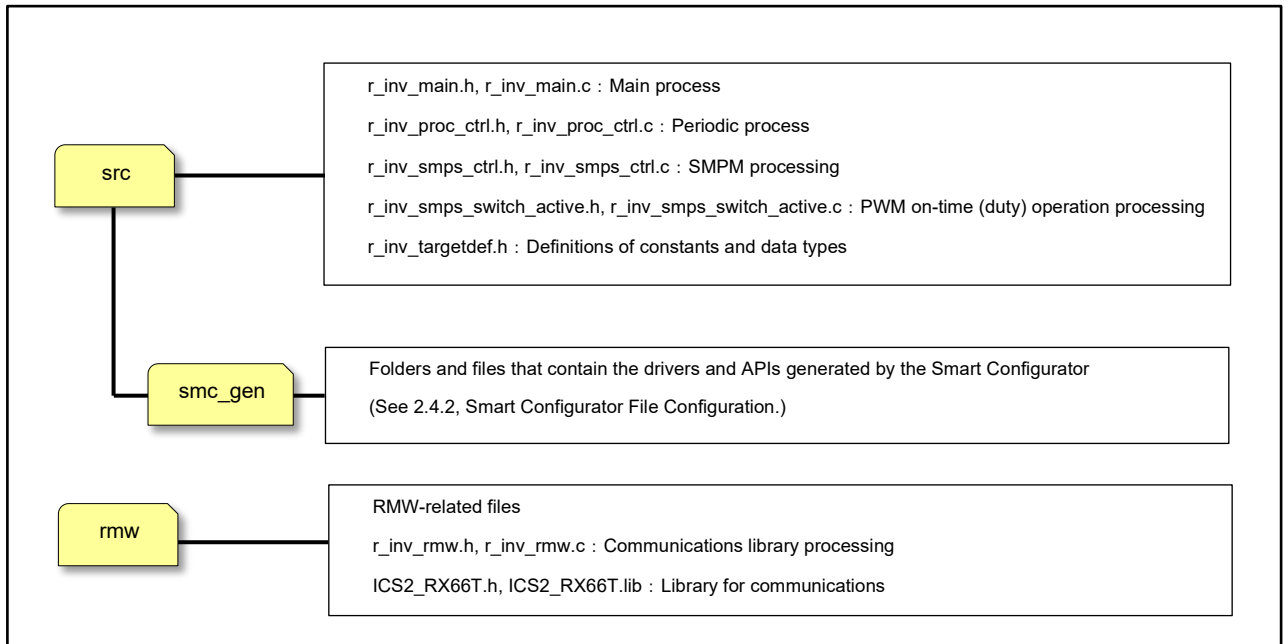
src

r_inv_main.h, r_inv_main.c：Main process

r_inv_proc_ctrl.h, r_inv_proc_ctrl.c：Periodic process

r_inv_smps_ctrl.h, r_inv_smps_ctrl.c：SMPM processing

r_inv_smps_switch_active.h, r_inv_smps_switch_active.c：PWM on-time (duty) operation processing

r_inv_targetdef.h：Definitions of constants and data types

smc_gen

Folders and files that contain the drivers and APIs generated by the Smart Configurator

(See 2.4.2, Smart Configurator File Configuration.)

rmw

RMW-related files

r_inv_rmw.h, r_inv_rmw.c：Communications library processing

ICS2_RX66T.h, ICS2_RX66T.lib：Library for communications